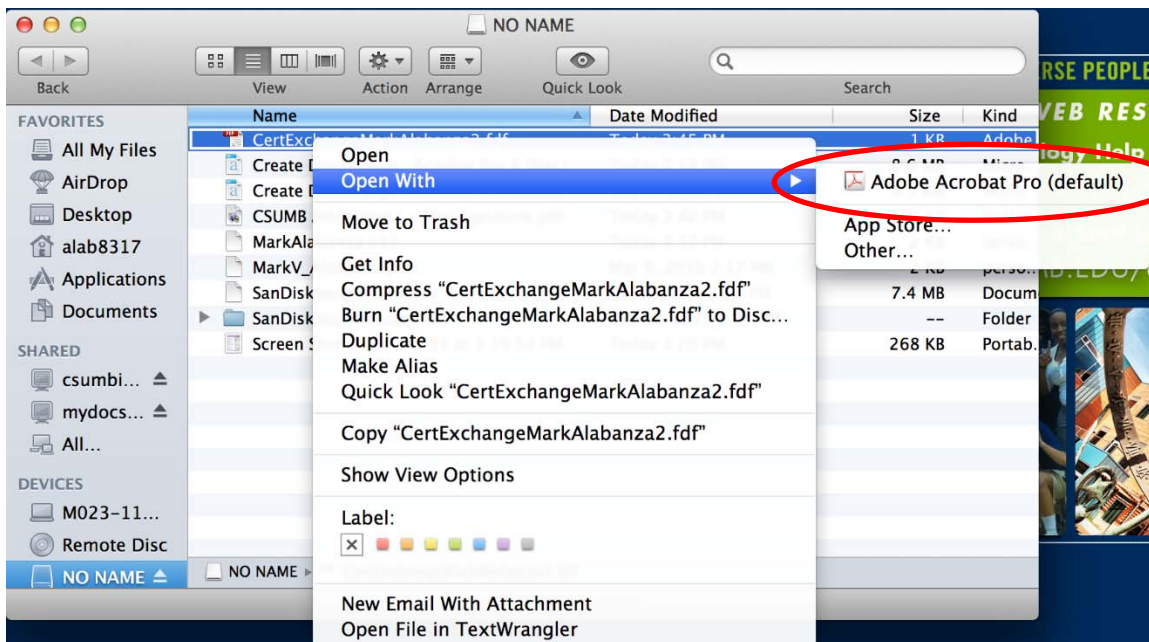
NO NAME

Back View Action Arrange Quick Look Search

FAVORITES
All My Files
AirDrop
Desktop
alab8317
Applications
Documents
SHARED
csumbi... ⏏
mydocs... ⏏
All...
DEVICES
M023-11...
Remote Disc
NO NAME ⏏

| Name | Date Modified | Size | Kind |
|---|---|---|---|
| CertExc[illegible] | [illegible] | 1 KB | Adobe |
| Create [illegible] | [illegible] | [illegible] | Micro |
| Create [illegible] | | | |
| CSUMB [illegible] | | | |
| MarkAla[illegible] | | | |
| MarkV_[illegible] | | 2 KB | perso. |
| SanDisk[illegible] | | 7.4 MB | Docum |
| SanDisk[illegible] | | -- | Folder |
| Screen S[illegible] | | 268 KB | Portab. |

NO NAME ▸

Open
Open With
Move to Trash
Get Info
Compress “CertExchangeMarkAlabanza2.fdf”
Burn “CertExchangeMarkAlabanza2.fdf” to Disc…
Duplicate
Make Alias
Quick Look “CertExchangeMarkAlabanza2.fdf”
Copy “CertExchangeMarkAlabanza2.fdf”
Show View Options
Label:
New Email With Attachment
Open File in TextWrangler

Adobe Acrobat Pro (default)
App Store…
Other…

RSE PEOPLE
VEB RES
ogy Help